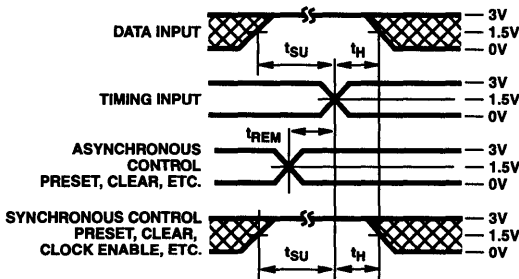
DATA INPUT
3V
1.5V
0V
$t_{SU}$
$t_H$
TIMING INPUT
3V
1.5V
0V
$t_{REM}$
ASYNCHRONOUS CONTROL PRESET, CLEAR, ETC.
3V
1.5V
0V
SYNCHRONOUS CONTROL PRESET, CLEAR, CLOCK ENABLE, ETC.
3V
1.5V
0V
$t_{SU}$
$t_H$